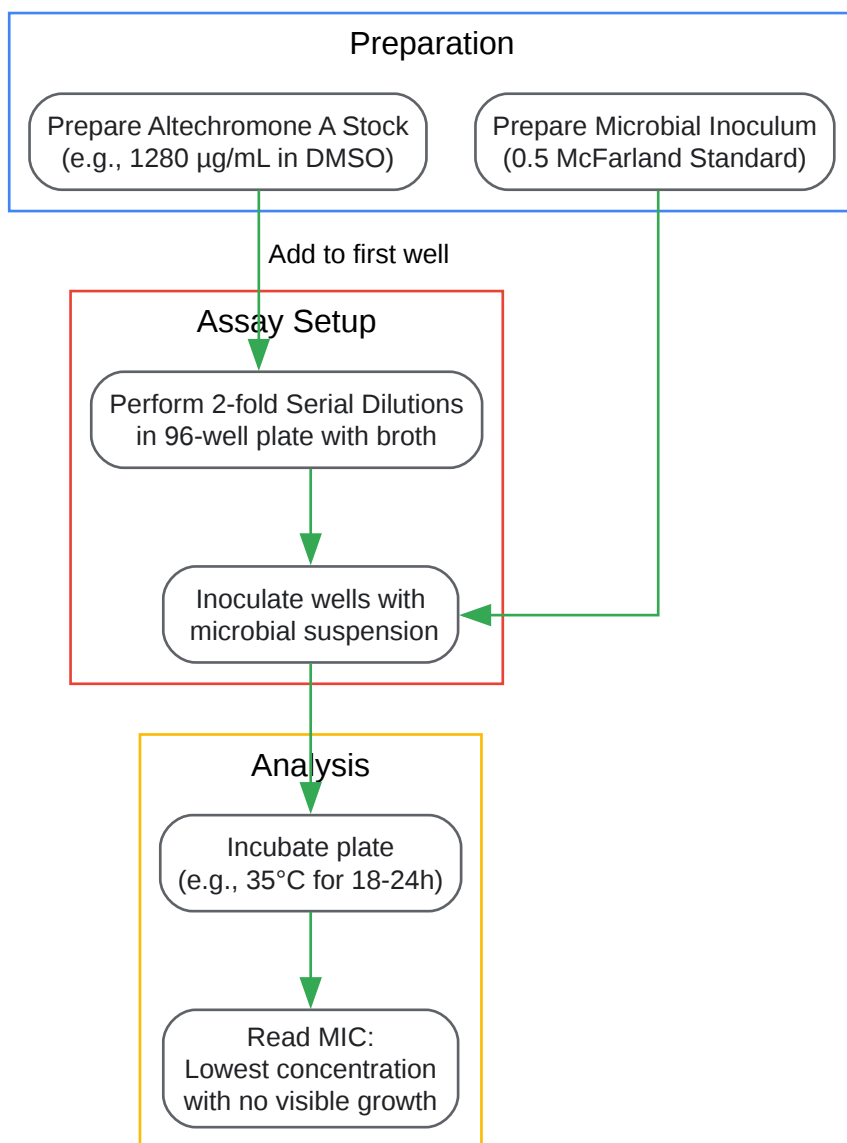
Preparation

Prepare Altechromone A Stock (e.g., 1280 µg/mL in DMSO)

Prepare Microbial Inoculum (0.5 McFarland Standard)

Add to first well

Assay Setup

Perform 2-fold Serial Dilutions in 96-well plate with broth

Inoculate wells with microbial suspension

Analysis

Incubate plate (e.g., 35°C for 18-24h)

Read MIC: Lowest concentration with no visible growth